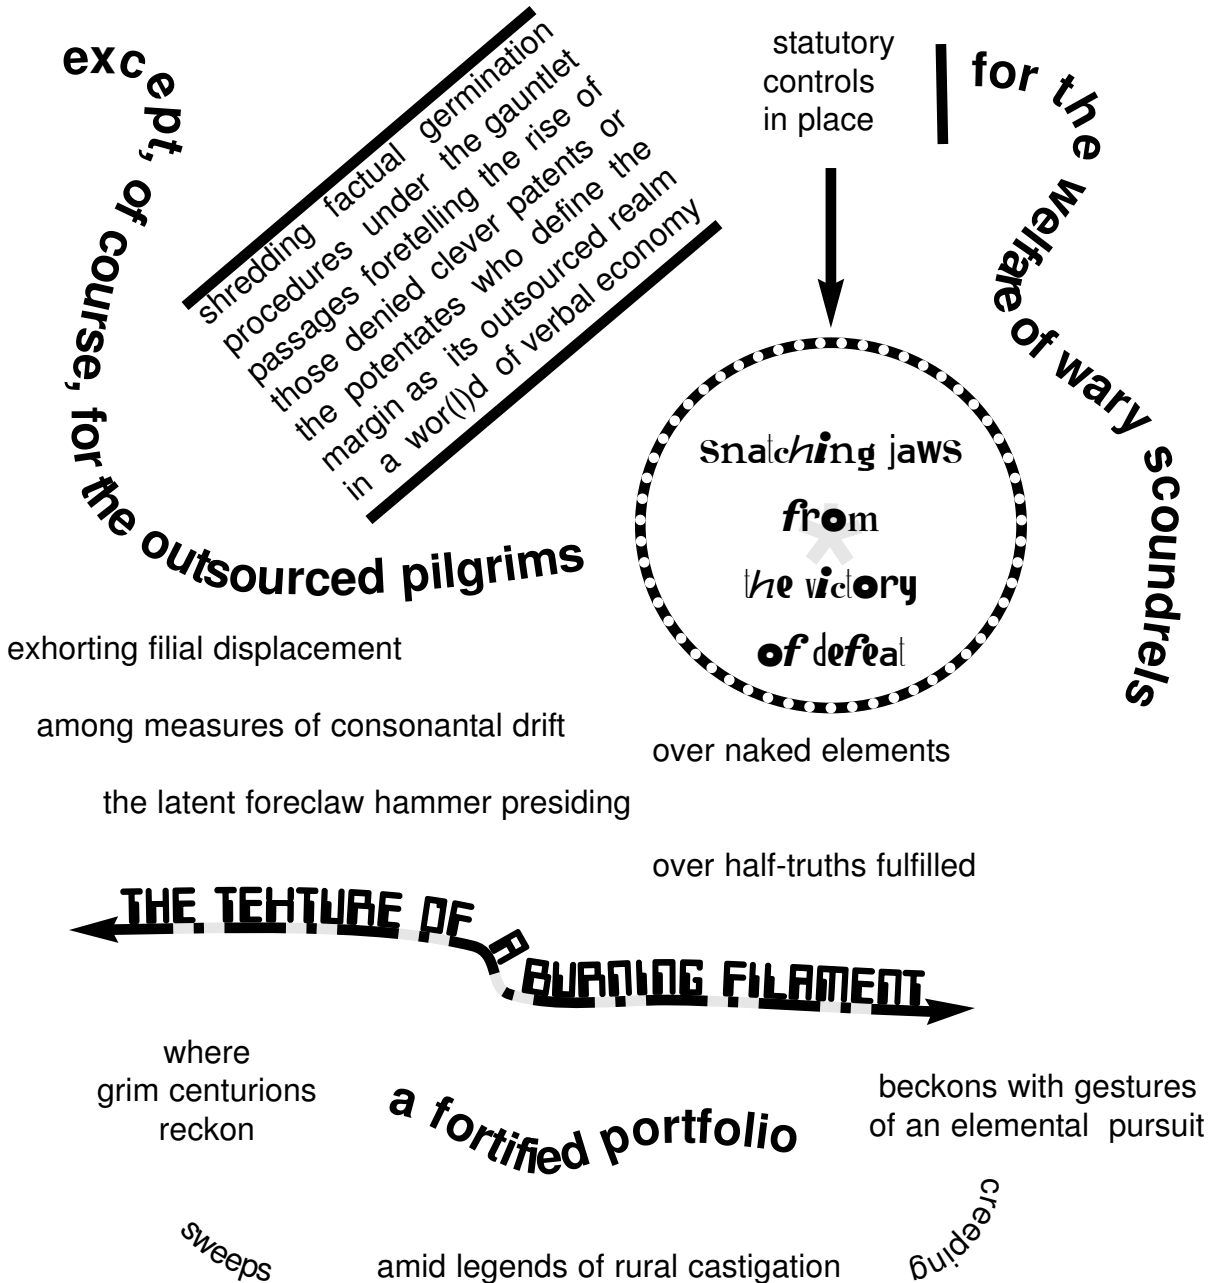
except, of course, for the outsourced pilgrims

shredding factual germination procedures under the gauntlet passages foretelling the rise of those denied clever patents or the potentates who define the margin as its outsourced realm in a wor(l)d of verbal economy

statutory controls in place

for the welfare of wary scoundrels

snatching jaws from the victory of defeat

exhorting filial displacement

among measures of consonantal drift

over naked elements

the latent foreclaw hammer presiding

over half-truths fulfilled

THE TEXTURE OF A BURNING FILAMENT

where grim centurions reckon

a fortified portfolio

beckons with gestures of an elemental pursuit

sweeps

amid legends of rural castigation

creeping